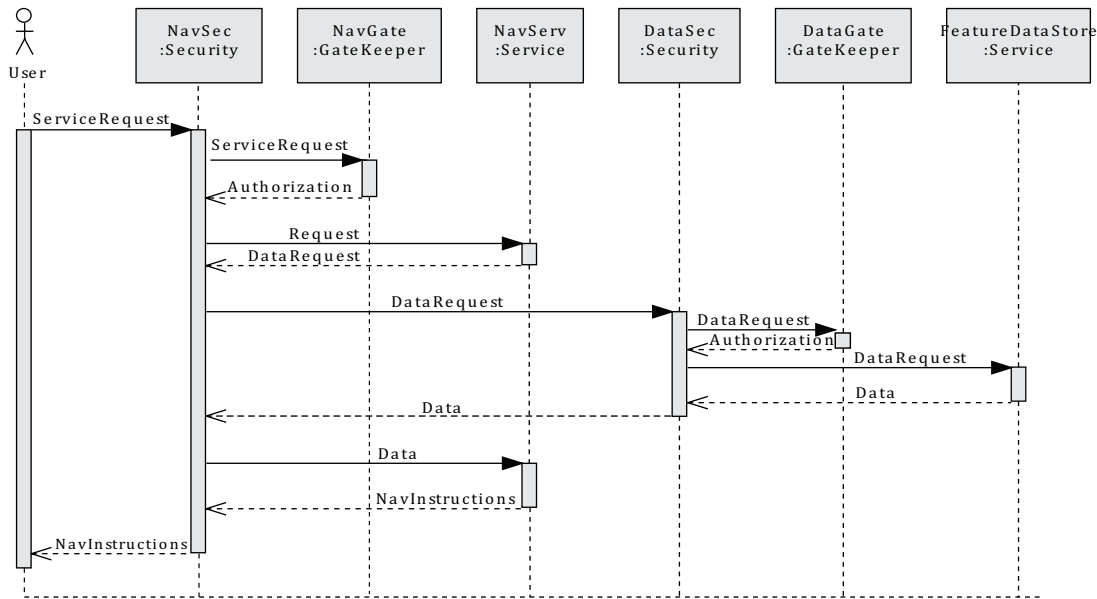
User

NavSec
:Security

NavGate
:GateKeeper

NavServ
:Service

DataSec
:Security

DataGate
:GateKeeper

FeatureDataStore
:Service

ServiceRequest

ServiceRequest

Authorization

Request

DataRequest

DataRequest

DataRequest

Authorization

DataRequest

Data

Data

Data

NavInstructions

NavInstructions